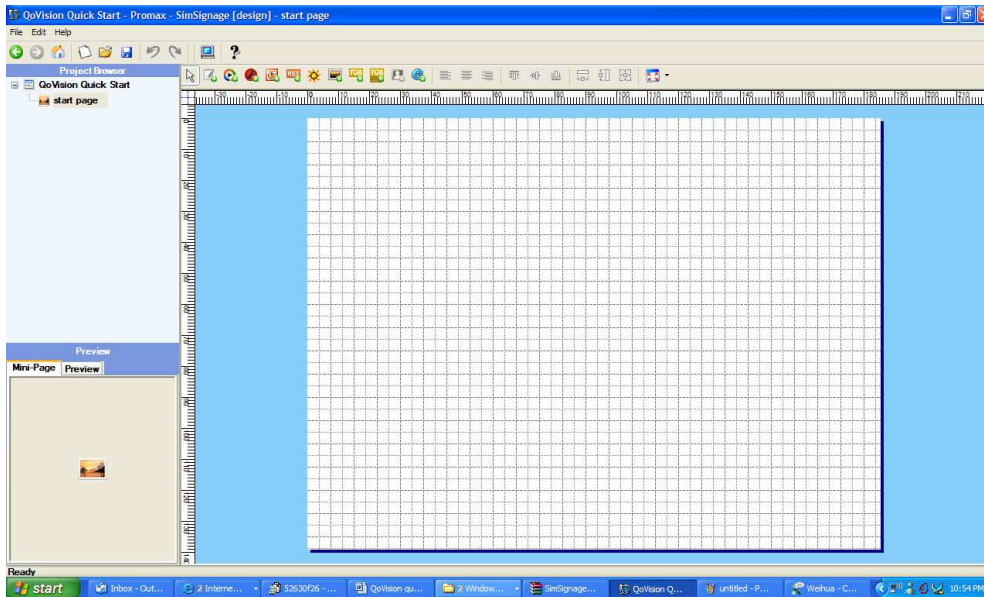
QoVision Quick Start - Promax - SimSignage [design] - start page

File Edit Help

Project Browser

QoVision Quick Start

start page

Preview

Mini-Page Preview

Ready

start

Inbox - Out...

2 Interne...

52630f26 - ...

QoVision qu...

2 Window...

SimSignage...

QoVision Q...

untitled - P...

Weihua - C...

10:54 PM